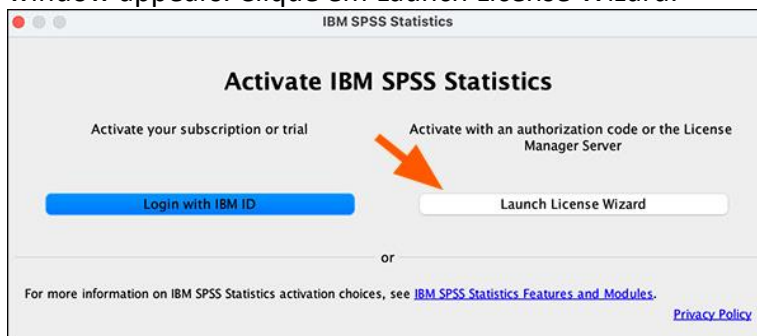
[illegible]

IBM SPSS Statistics

Activate IBM SPSS Statistics

Activate your subscription or trial

Activate with an authorization code or the License Manager Server

Login with IBM ID

Launch License Wizard

or

For more information on IBM SPSS Statistics activation choices, see IBM SPSS Statistics Features and Modules.

Privacy Policy